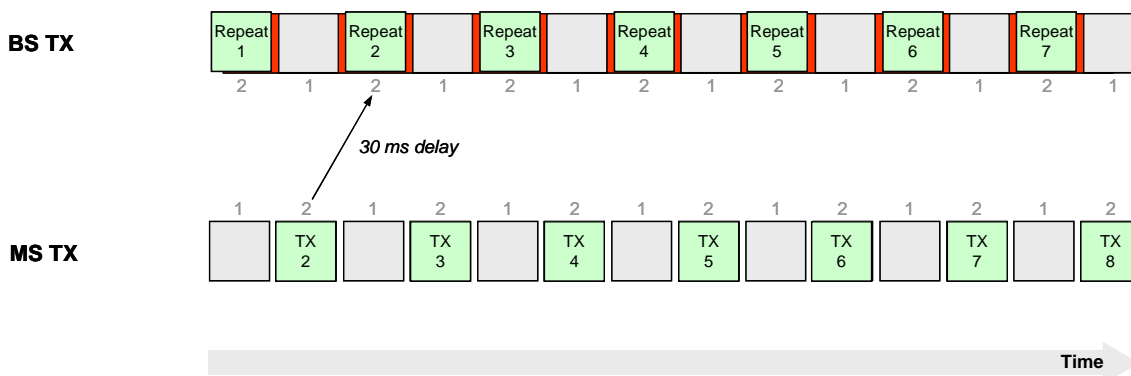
BS TX

Repeat 1

Repeat 2

Repeat 3

Repeat 4

Repeat 5

Repeat 6

Repeat 7

2 1 2 1 2 1 2 1 2 1 2 1 2 1

30 ms delay

1 2 1 2 1 2 1 2 1 2 1 2 1 2

MS TX

TX 2

TX 3

TX 4

TX 5

TX 6

TX 7

TX 8

Time